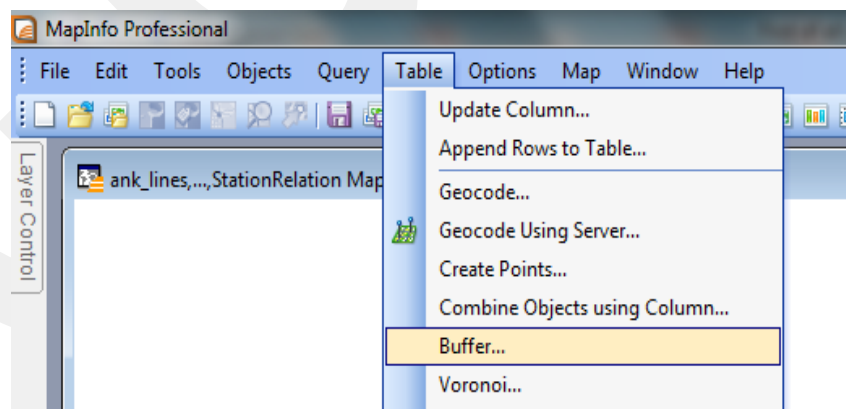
MapInfo Professional

File Edit Tools Objects Query Table Options Map Window Help

Layer Control

ank_lines,...,StationRelation Map

Update Column...
Append Rows to Table...
Geocode...
Geocode Using Server...
Create Points...
Combine Objects using Column...
Buffer...
Voronoi...